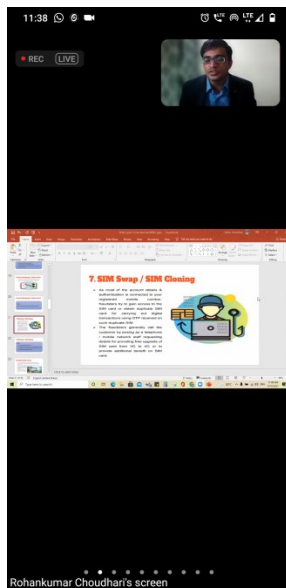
11:38

REC LIVE

7. SIM Swap / SIM Cloning

As most of the account details & authentication is connected to your registered mobile number, fraudsters try to gain access to the SIM card or obtain duplicate SIM card for carrying out digital transactions using OTP received on such duplicate SIM.

The fraudsters generally call the customer by posing as a telephone / mobile network staff requesting details for providing free upgrade of SIM card from 3G to 4G or to provide additional benefit on SIM card.

Click to add notes

Type here to search

Rohankumar Choudhari's screen